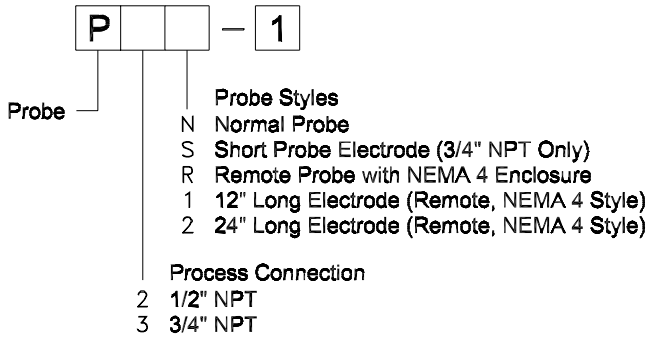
P — 1

Probe

Probe Styles
N Normal Probe
S Short Probe Electrode (3/4" NPT Only)
R Remote Probe with NEMA 4 Enclosure
1 12" Long Electrode (Remote, NEMA 4 Style)
2 24" Long Electrode (Remote, NEMA 4 Style)

Process Connection
2 1/2" NPT
3 3/4" NPT